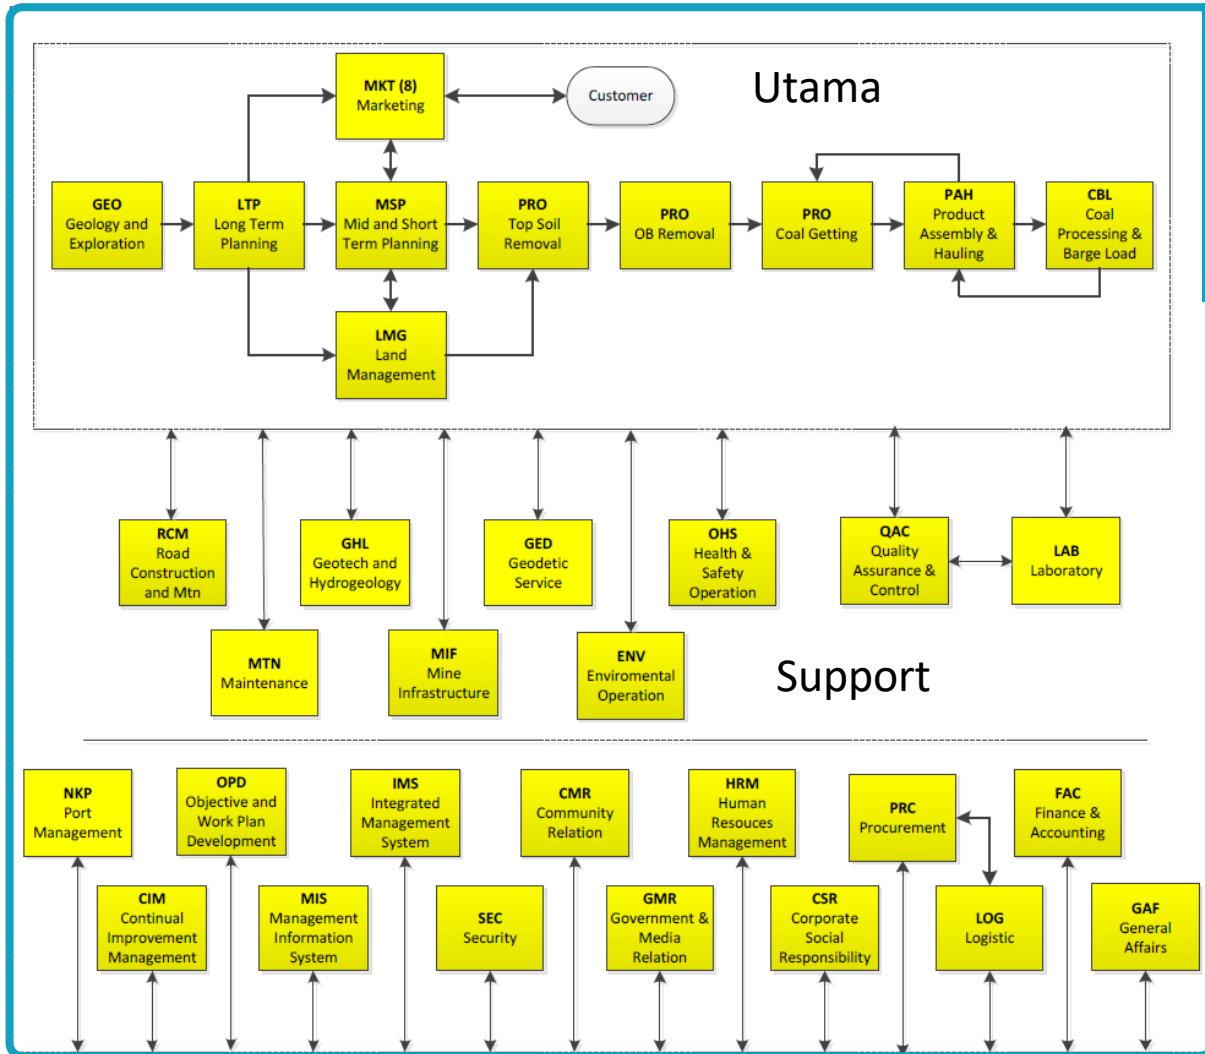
Utama

MKT (8)
Marketing

Customer

GEO
Geology and Exploration

LTP
Long Term Planning

MSP
Mid and Short Term Planning

PRO
Top Soil Removal

PRO
OB Removal

PRO
Coal Getting

PAH
Product Assembly & Hauling

CBL
Coal Processing & Barge Load

LMG
Land Management

RCM
Road Construction and Mtn

GHL
Geotech and Hydrogeology

GED
Geodetic Service

OHS
Health & Safety Operation

QAC
Quality Assurance & Control

LAB
Laboratory

MTN
Maintenance

MIF
Mine Infrastructure

ENV
Enviromental Operation

Support

NKP
Port Management

OPD
Objective and Work Plan Development

IMS
Integrated Management System

CMR
Community Relation

HRM
Human Resouces Management

PRC
Procurement

FAC
Finance & Accounting

CIM
Continual Improvement Management

MIS
Management Information System

SEC
Security

GMR
Government & Media Relation

CSR
Corporate Social Responsibility

LOG
Logistic

GAF
General Affairs